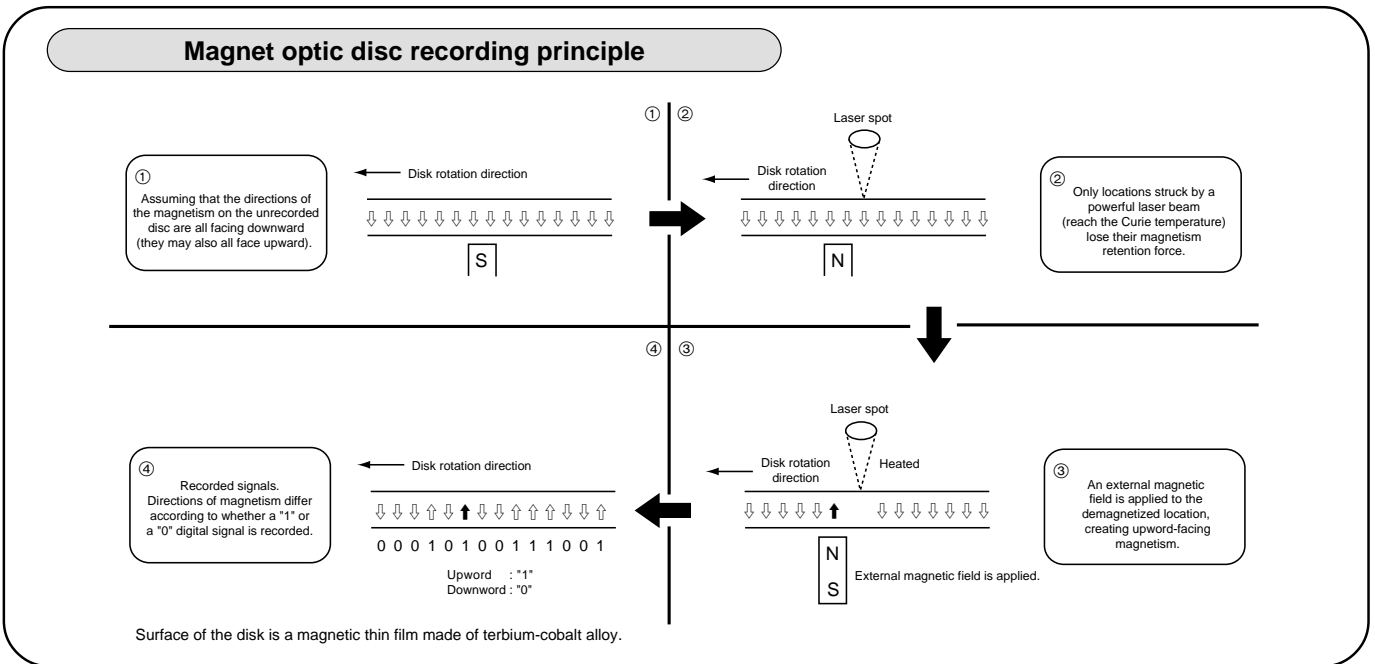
Magnet optic disc recording principle

① ②

① Assuming that the directions of the magnetism on the unrecorded disc are all facing downward (they may also all face upward).

Disk rotation direction

S

Laser spot

Disk rotation direction

N

② Only locations struck by a powerful laser beam (reach the Curie temperature) lose their magnetism retention force.

④ ③

④ Recorded signals. Directions of magnetism differ according to whether a "1" or a "0" digital signal is recorded.

Disk rotation direction

0 0 0 1 0 1 0 0 1 1 1 0 0 1

Upword : "1"
Downword : "0"

Laser spot

Disk rotation direction

Heated

N
S

External magnetic field is applied.

③ An external magnetic field is applied to the demagnetized location, creating upword-facing magnetism.

Surface of the disk is a magnetic thin film made of terbium-cobalt alloy.